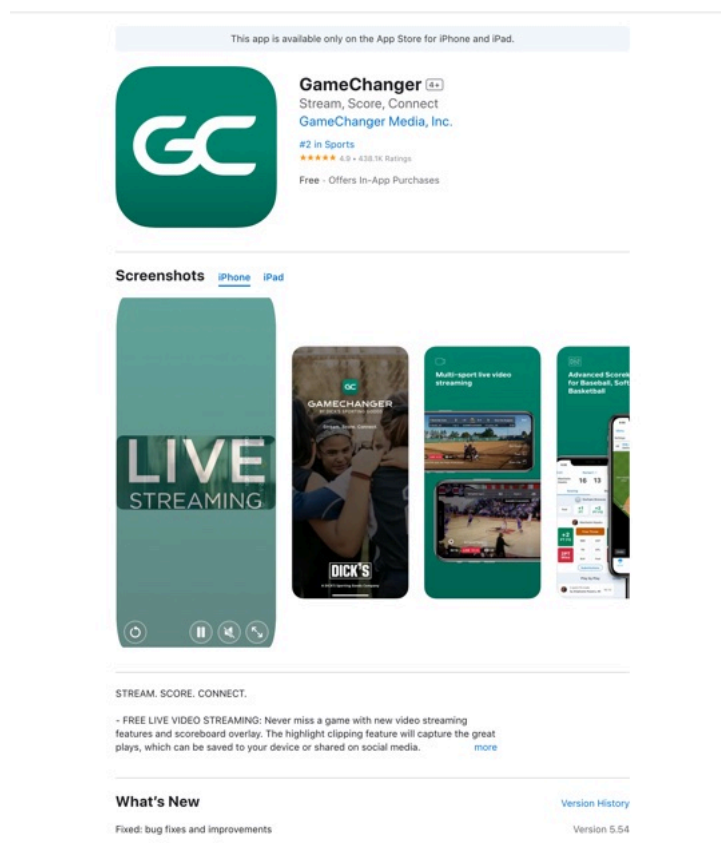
This app is available only on the App Store for iPhone and iPad.

GC

GameChanger 4+
Stream, Score, Connect
GameChanger Media, Inc.
#2 in Sports
★★★★★ 4.9 • 438.1K Ratings
Free · Offers In-App Purchases

Screenshots iPhone iPad

LIVE STREAMING

GC
GAMECHANGER
BY DICK'S SPORTING GOODS
Stream. Score. Connect.
DICK'S
A DICK'S Sporting Goods Company

Multi-sport live video streaming

Advanced Score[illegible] for Baseball, Soft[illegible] Basketball

16 13

STREAM. SCORE. CONNECT.

- FREE LIVE VIDEO STREAMING: Never miss a game with new video streaming features and scoreboard overlay. The highlight clipping feature will capture the great plays, which can be saved to your device or shared on social media. more

What's New
Version History
Fixed: bug fixes and improvements
Version 5.54